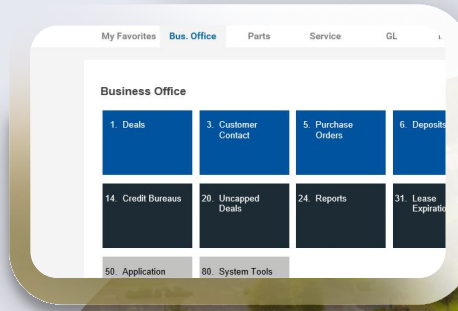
My Favorites Bus. Office Parts Service GL

Business Office

1. Deals
3. Customer Contact
5. Purchase Orders
6. Deposits
14. Credit Bureaus
20. Uncapped Deals
24. Reports
31. Lease Expiration
50. Application
80. System Tools